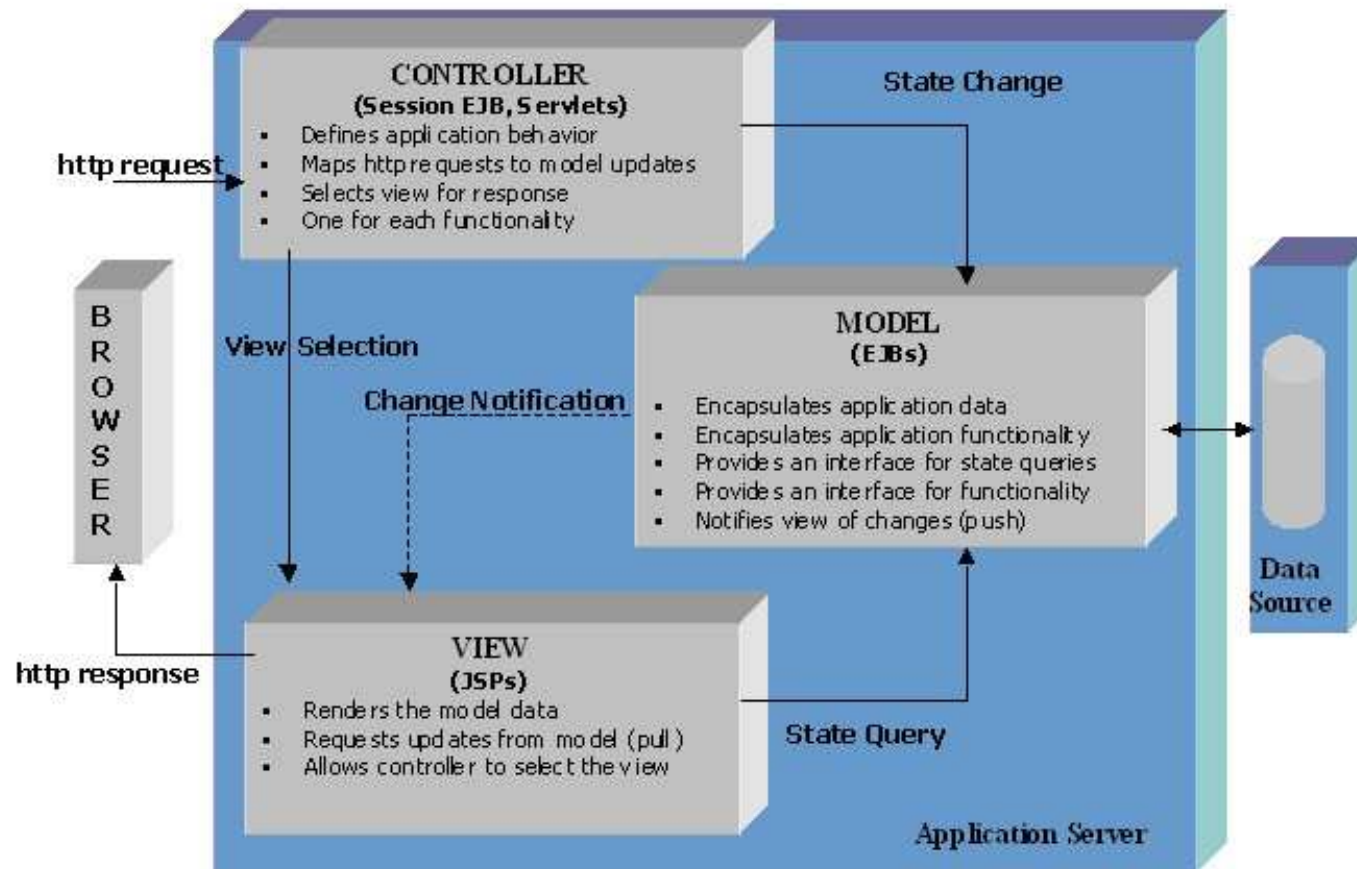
CONTROLLER
(Session EJB, Servlets)
- Defines application behavior
- Maps httprequests to model updates
- Selects view for response
- One for each functionality

State Change

http request

BROWSER

View Selection

Change Notification

MODEL
(EJBs)
- Encapsulates application data
- Encapsulates application functionality
- Provides an interface for state queries
- Provides an interface for functionality
- Notifies view of changes (push)

Data Source

http response

VIEW
(JSPs)
- Renders the model data
- Requests updates from model (pull)
- Allows controller to select the view

State Query

Application Server